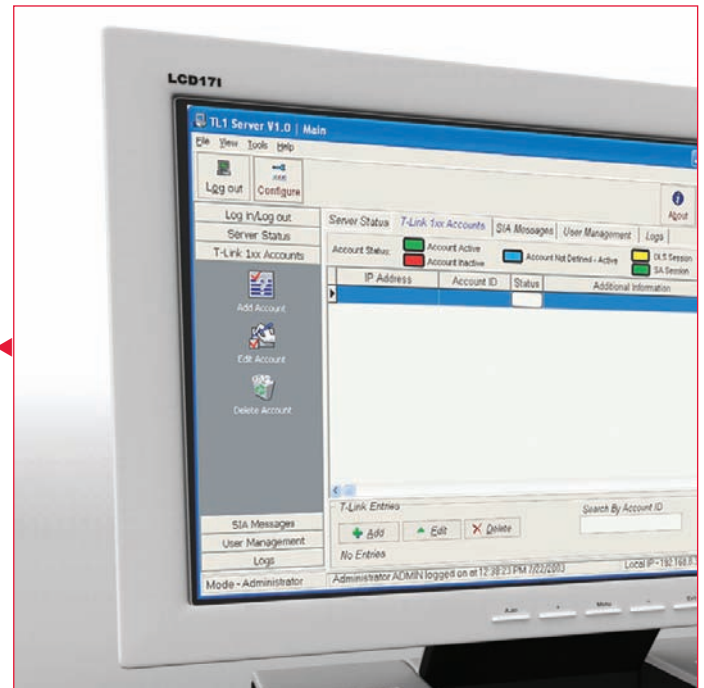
LCD17I

TL1 Server V1.0 | Main

File View Tools Help

Log out Configure

About

Log in/Log out
Server Status
T-Link 1xx Accounts

Add Account
Edit Account
Delete Account

SIA Messages
User Management
Logs
Mode - Administrator

Server Status | T-Link 1xx Accounts | SIA Messages | User Management | Logs

Account Status: Account Active Account Inactive Account Not Defined - Active DLS Session SA Session

| IP Address | Account ID | Status | Additional Information |
|---|---|---|---|
| | | | |

T-Link Entries
Add Edit Delete
No Entries

Search By Account ID

Administrator ADMIN logged on at 12:38:23 PM 7/02/2003

Local IP - 192.168.0.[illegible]

Auto Menu